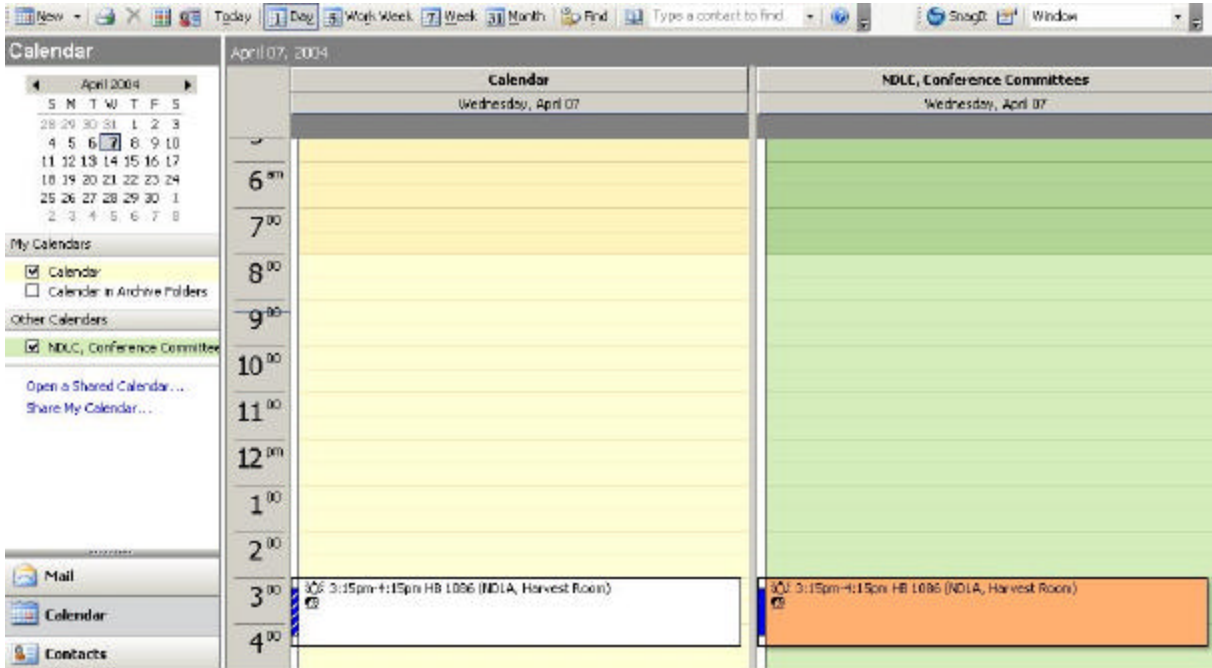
New | Today | Day | Work Week | Week | Month | Find | Type a contact to find | SnagIt | Window

Calendar

April 2004

| S | M | T | W | T | F | S |
|---|---|---|---|---|---|---|
| 28 | 29 | 30 | 31 | 1 | 2 | 3 |
| 4 | 5 | 6 | 7 | 8 | 9 | 10 |
| 11 | 12 | 13 | 14 | 15 | 16 | 17 |
| 18 | 19 | 20 | 21 | 22 | 23 | 24 |
| 25 | 26 | 27 | 28 | 29 | 30 | 1 |
| 2 | 3 | 4 | 5 | 6 | 7 | 8 |

My Calendars

Calendar

Calendar in Archive Folders

Other Calendars

NDLC, Conference Committee

Open a Shared Calendar...

Share My Calendar...

Mail

Calendar

Contacts

April 07, 2004

Calendar

Wednesday, April 07

NDLC, Conference Committees

Wednesday, April 07

$6^{am}$

$7^{00}$

$8^{00}$

$9^{00}$

$10^{00}$

$11^{00}$

$12^{pm}$

$1^{00}$

$2^{00}$

$3^{00}$

$4^{00}$

3:15pm-4:15pm HB 1086 (NDIA, Harvest Room)

3:15pm-4:15pm HB 1086 (NDIA, Harvest Room)